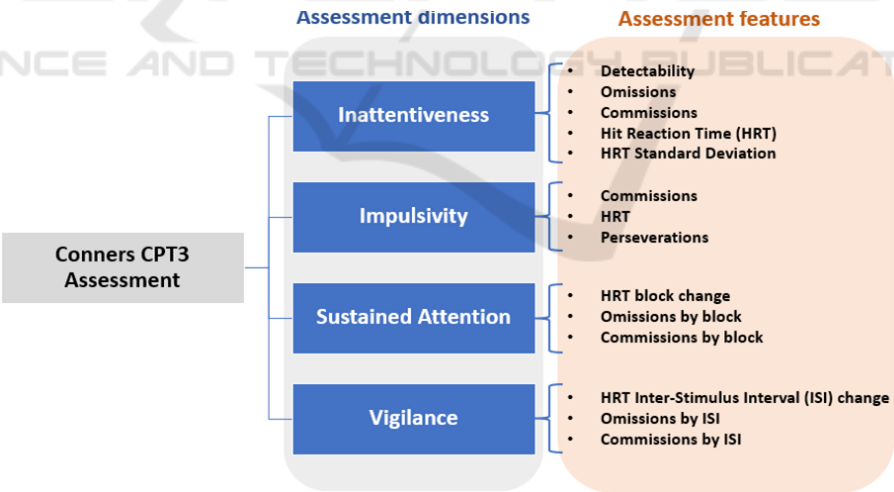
NCE AND TECHNOLOGY PUBLICAT

Assessment dimensions

Assessment features

Conners CPT3 Assessment

Inattentiveness

- Detectability
- Omissions
- Commissions
- Hit Reaction Time (HRT)
- HRT Standard Deviation

Impulsivity

- Commissions
- HRT
- Perseverations

Sustained Attention

- HRT block change
- Omissions by block
- Commissions by block

Vigilance

- HRT Inter-Stimulus Interval (ISI) change
- Omissions by ISI
- Commissions by ISI